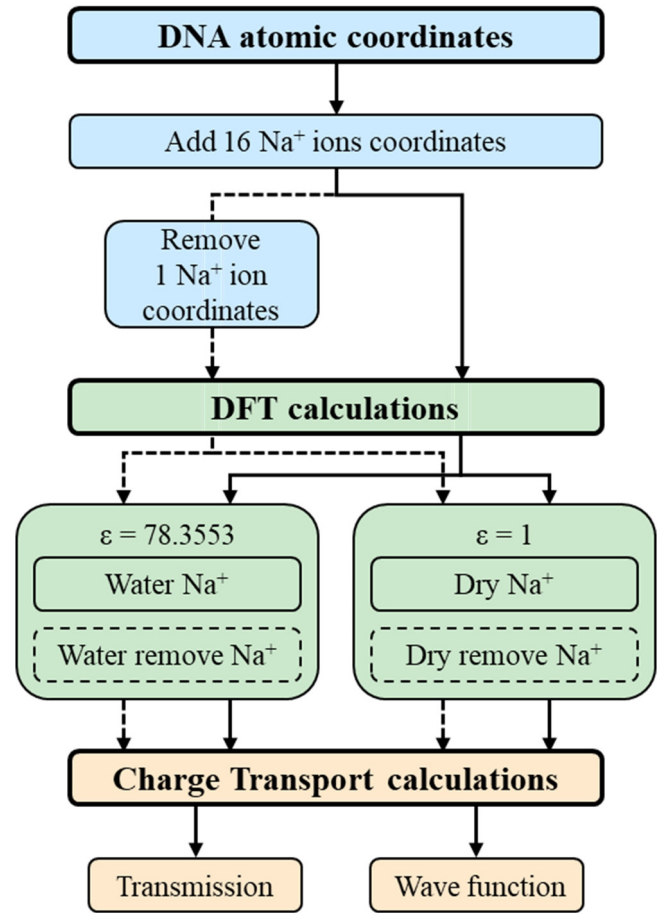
DNA atomic coordinates

Add 16 $Na^+$ ions coordinates

Remove 1 $Na^+$ ion coordinates

DFT calculations

ε = 78.3553

Water $Na^+$

Water remove $Na^+$

ε = 1

Dry $Na^+$

Dry remove $Na^+$

Charge Transport calculations

Transmission

Wave function